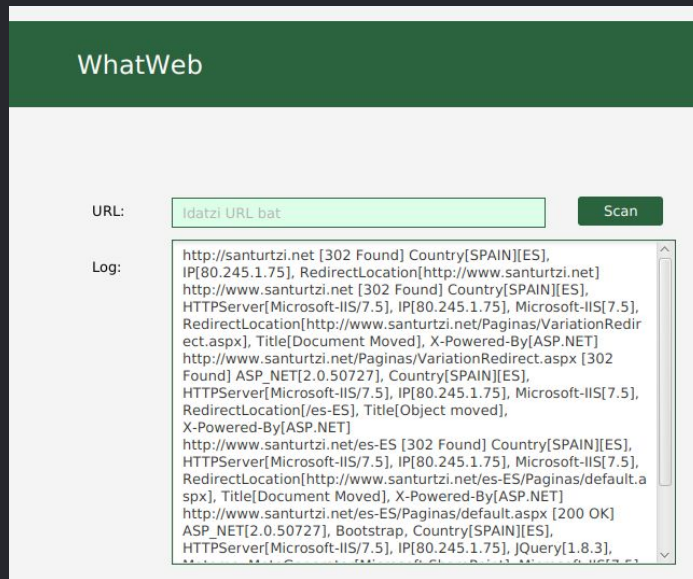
WhatWeb

URL: Idatzi URL bat Scan

Log:

http://santurtzi.net [302 Found] Country[SPAIN][ES], IP[80.245.1.75], RedirectLocation[http://www.santurtzi.net]
http://www.santurtzi.net [302 Found] Country[SPAIN][ES], HTTPServer[Microsoft-IIS/7.5], IP[80.245.1.75], Microsoft-IIS[7.5], RedirectLocation[http://www.santurtzi.net/Paginas/VariationRedirect.aspx], Title[Document Moved], X-Powered-By[ASP.NET]
http://www.santurtzi.net/Paginas/VariationRedirect.aspx [302 Found] ASP_NET[2.0.50727], Country[SPAIN][ES], HTTPServer[Microsoft-IIS/7.5], IP[80.245.1.75], Microsoft-IIS[7.5], RedirectLocation[/es-ES], Title[Object moved], X-Powered-By[ASP.NET]
http://www.santurtzi.net/es-ES [302 Found] Country[SPAIN][ES], HTTPServer[Microsoft-IIS/7.5], IP[80.245.1.75], Microsoft-IIS[7.5], RedirectLocation[http://www.santurtzi.net/es-ES/Paginas/default.aspx], Title[Document Moved], X-Powered-By[ASP.NET]
http://www.santurtzi.net/es-ES/Paginas/default.aspx [200 OK] ASP_NET[2.0.50727], Bootstrap, Country[SPAIN][ES], HTTPServer[Microsoft-IIS/7.5], IP[80.245.1.75], JQuery[1.8.3], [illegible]